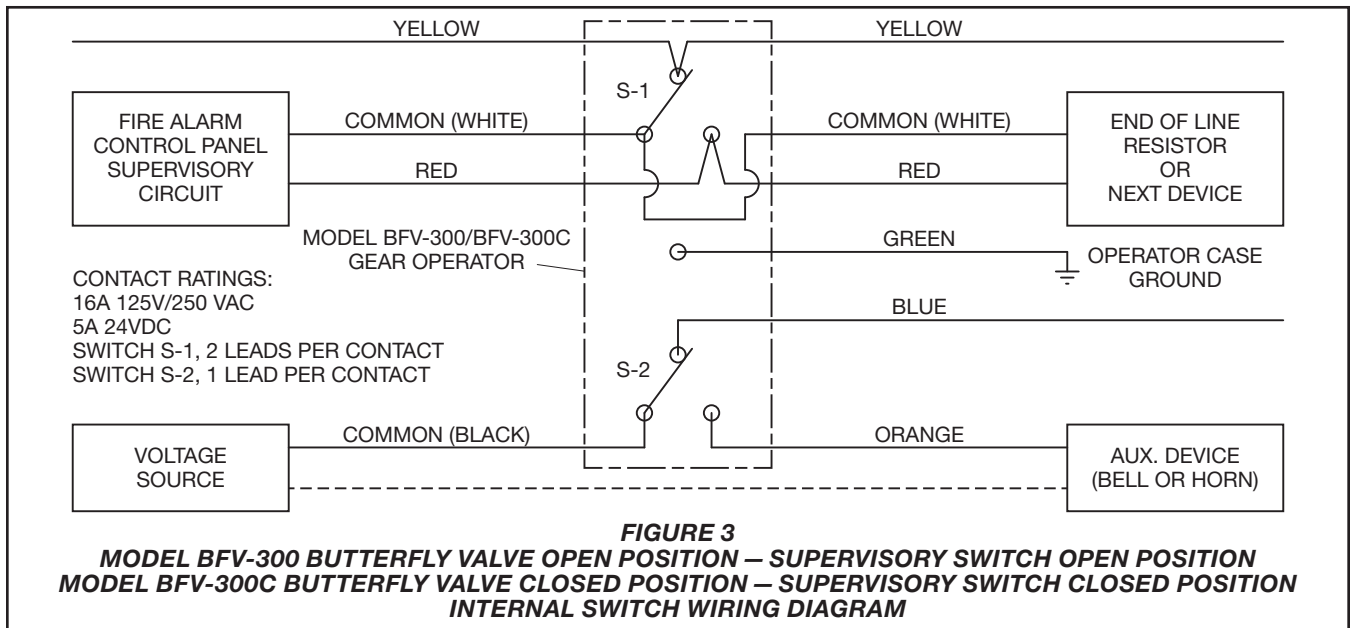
YELLOW

YELLOW

S-1

FIRE ALARM CONTROL PANEL SUPERVISORY CIRCUIT

COMMON (WHITE)

RED

COMMON (WHITE)

RED

END OF LINE RESISTOR OR NEXT DEVICE

MODEL BFV-300/BFV-300C GEAR OPERATOR

GREEN

OPERATOR CASE GROUND

CONTACT RATINGS:
16A 125V/250 VAC
5A 24VDC
SWITCH S-1, 2 LEADS PER CONTACT
SWITCH S-2, 1 LEAD PER CONTACT

BLUE

S-2

VOLTAGE SOURCE

COMMON (BLACK)

ORANGE

AUX. DEVICE (BELL OR HORN)

FIGURE 3
MODEL BFV-300 BUTTERFLY VALVE OPEN POSITION — SUPERVISORY SWITCH OPEN POSITION
MODEL BFV-300C BUTTERFLY VALVE CLOSED POSITION — SUPERVISORY SWITCH CLOSED POSITION
INTERNAL SWITCH WIRING DIAGRAM